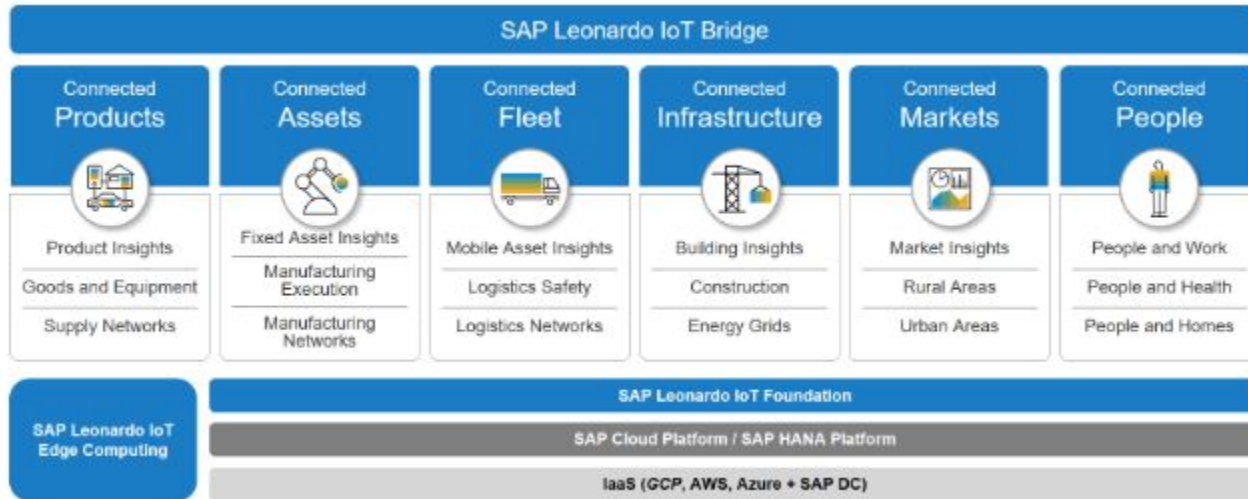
SAP Leonardo IoT Bridge

Connected Products

Product Insights

Goods and Equipment

Supply Networks

Connected Assets

Fixed Asset Insights

Manufacturing Execution

Manufacturing Networks

Connected Fleet

Mobile Asset Insights

Logistics Safety

Logistics Networks

Connected Infrastructure

Building Insights

Construction

Energy Grids

Connected Markets

Market Insights

Rural Areas

Urban Areas

Connected People

People and Work

People and Health

People and Homes

SAP Leonardo IoT Edge Computing

SAP Leonardo IoT Foundation

SAP Cloud Platform / SAP HANA Platform

IaaS (GCP, AWS, Azure + SAP DC)